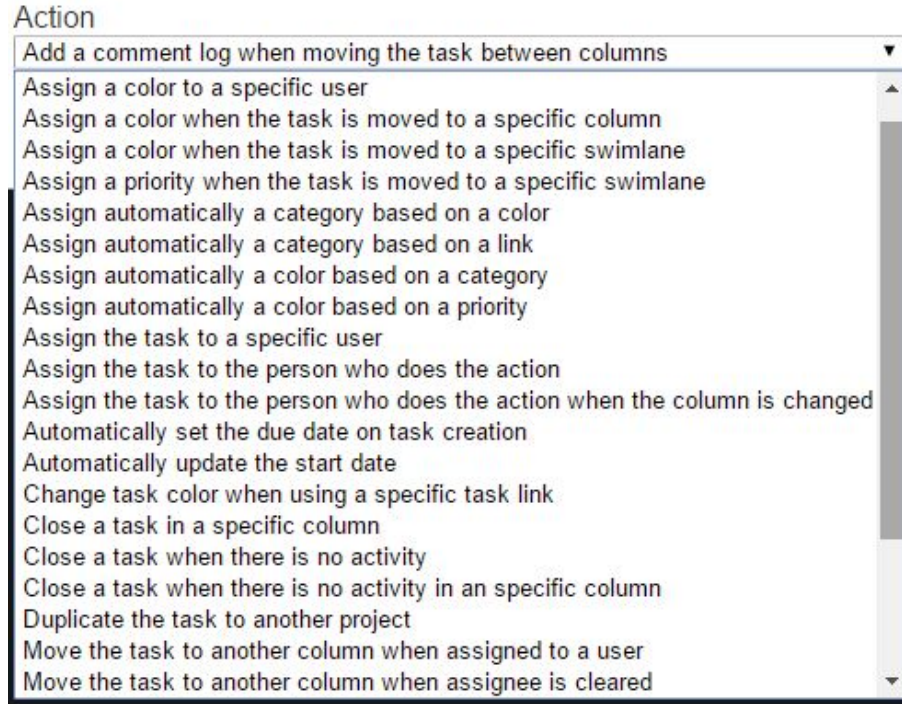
Action

Add a comment log when moving the task between columns

Assign a color to a specific user
Assign a color when the task is moved to a specific column
Assign a color when the task is moved to a specific swimlane
Assign a priority when the task is moved to a specific swimlane
Assign automatically a category based on a color
Assign automatically a category based on a link
Assign automatically a color based on a category
Assign automatically a color based on a priority
Assign the task to a specific user
Assign the task to the person who does the action
Assign the task to the person who does the action when the column is changed
Automatically set the due date on task creation
Automatically update the start date
Change task color when using a specific task link
Close a task in a specific column
Close a task when there is no activity
Close a task when there is no activity in an specific column
Duplicate the task to another project
Move the task to another column when assigned to a user
Move the task to another column when assignee is cleared